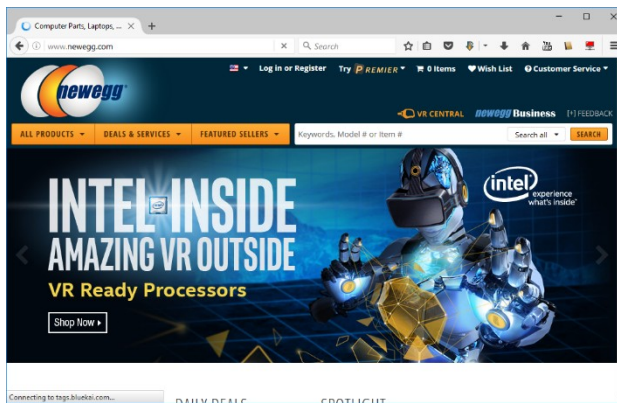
Computer Parts, Laptops, ... ×
www.newegg.com
Search
newegg
Log in or Register Try PREMIER 0 Items Wish List Customer Service
VR CENTRAL newegg Business [+] FEEDBACK
ALL PRODUCTS DEALS & SERVICES FEATURED SELLERS
Keywords, Model # or Item #
Search all
SEARCH
INTEL INSIDE
AMAZING VR OUTSIDE
VR Ready Processors
Shop Now ▸
intel
experience what's inside
Connecting to tags.bluekai.com...
DAILY DEALS
SPOTLIGHT